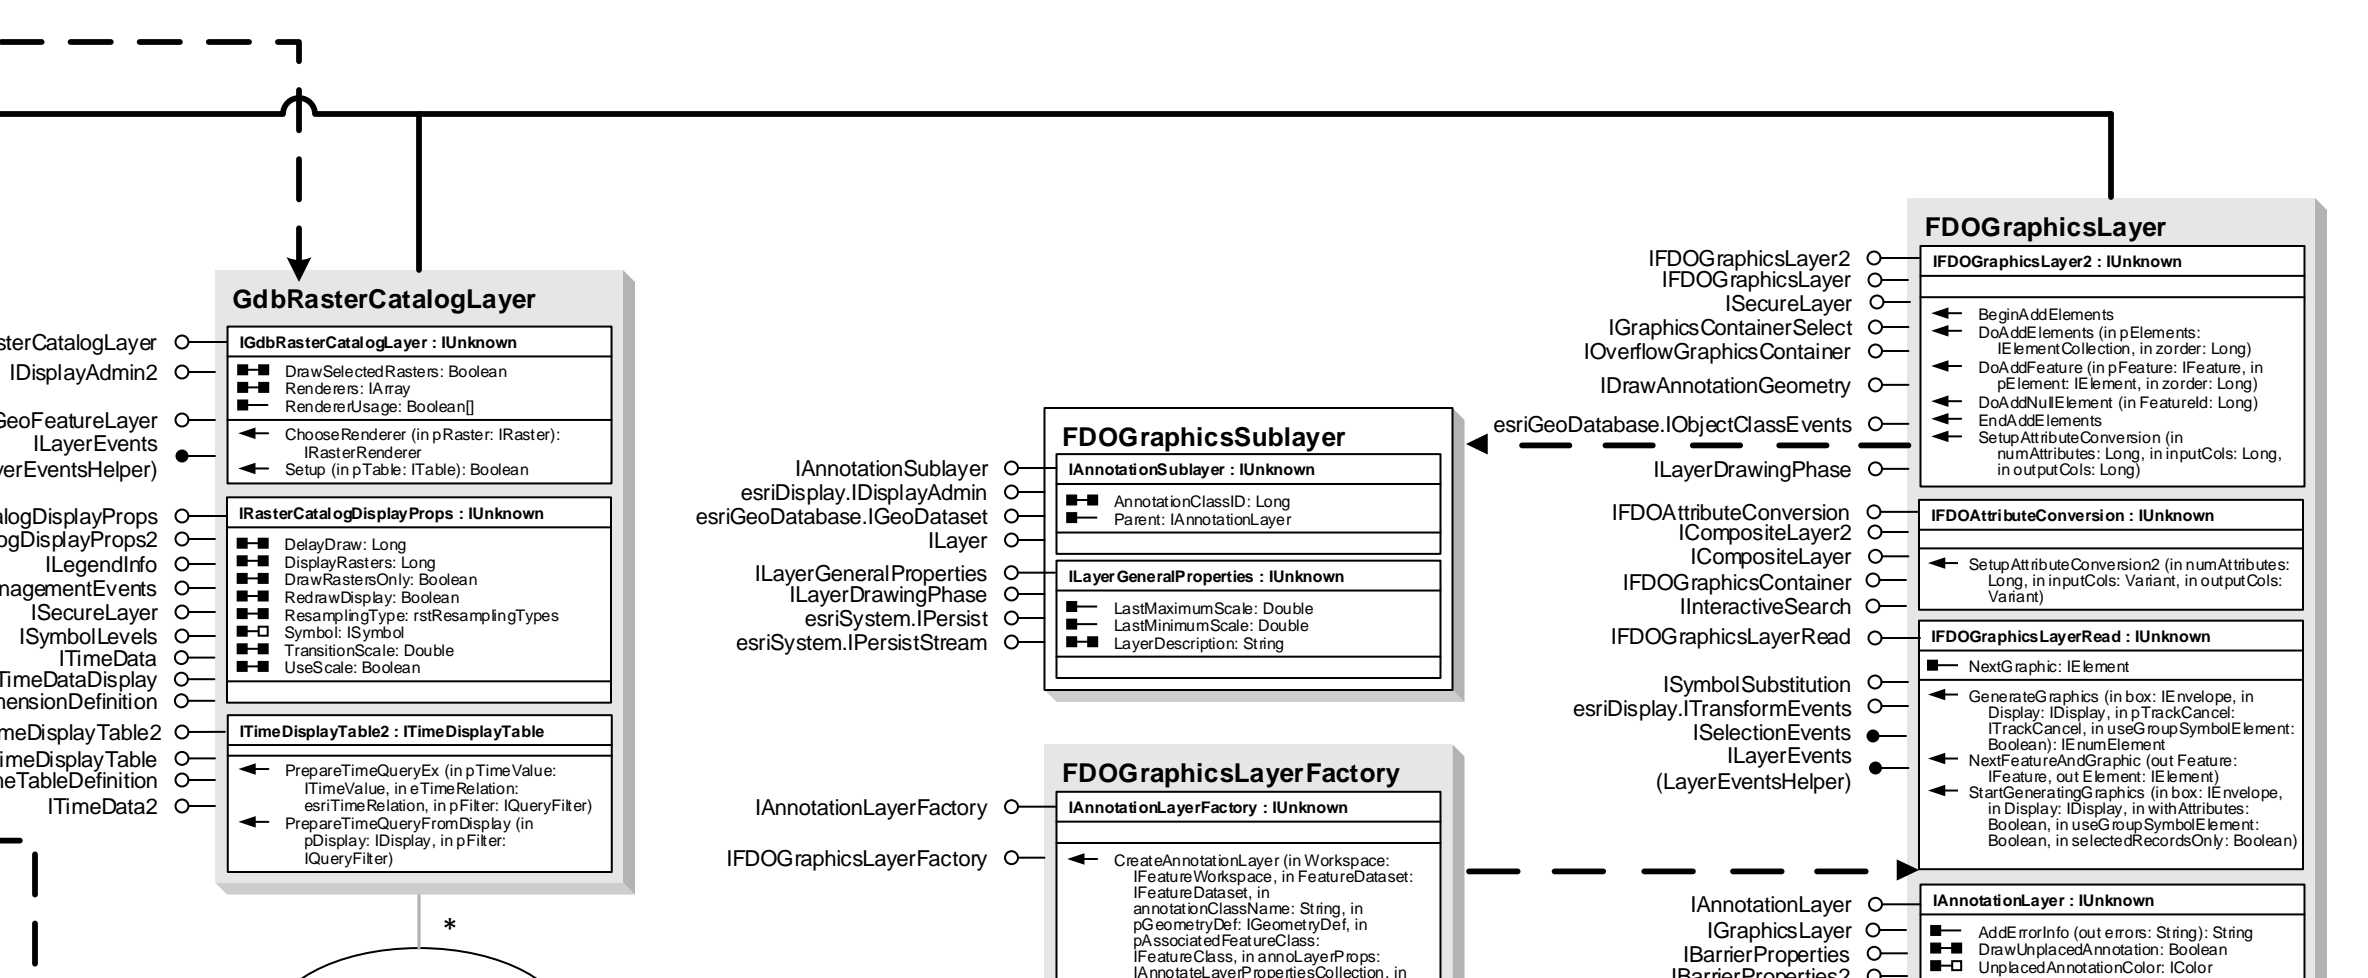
GdbRasterCatalogLayer

sterCatalogLayer
IDisplayAdmin2
GeoFeatureLayer
ILayerEvents
yerEventsHelper)
alogDisplayProps
ogDisplayProps2
ILegendInfo
nagementEvents
ISecureLayer
ISymbolLevels
ITimeData
TimeDataDisplay
mensionDefinition
meDisplayTable2
imeDisplayTable
meTableDefinition
ITimeData2

IGdbRasterCatalogLayer : IUnknown
DrawSelectedRasters: Boolean
Renderers: IArray
RendererUsage: Boolean[]
ChooseRenderer (in pRaster: IRaster): IRasterRenderer
Setup (in pTable: ITable): Boolean

IRasterCatalogDisplayProps : IUnknown
DelayDraw: Long
DisplayRasters: Long
DrawRastersOnly: Boolean
RedrawDisplay: Boolean
ResamplingType: rstResamplingTypes
Symbol: ISymbol
TransitionScale: Double
UseScale: Boolean

ITimeDisplayTable2 : ITimeDisplayTable
PrepareTimeQueryEx (in pTimeValue: ITimeValue, in eTimeRelation: esriTimeRelation, in pFilter: IQueryFilter)
PrepareTimeQueryFromDisplay (in pDisplay: IDisplay, in pFilter: IQueryFilter)

*

FDOGraphicsSublayer

IAnnotationSublayer
esriDisplay.IDisplayAdmin
esriGeoDatabase.IGeoDataset
ILayer
ILayerGeneralProperties
ILayerDrawingPhase
esriSystem.IPersist
esriSystem.IPersistStream

IAnnotationSublayer : IUnknown
AnnotationClassID: Long
Parent: IAnnotationLayer

ILayerGeneralProperties : IUnknown
LastMaximumScale: Double
LastMinimumScale: Double
LayerDescription: String

FDOGraphicsLayerFactory

IAnnotationLayerFactory
IFDOGraphicsLayerFactory

IAnnotationLayerFactory : IUnknown
CreateAnnotationLayer (in Workspace: IFeatureWorkspace, in FeatureDataset: IFeatureDataset, in annotationClassName: String, in pGeometryDef: IGeometryDef, in pAssociatedFeatureClass: IFeatureClass, in annoLayerProps: IAnnotateLayerPropertiesCollection, in

FDOGraphicsLayer

IFDOGraphicsLayer2
IFDOGraphicsLayer
ISecureLayer
IGraphicsContainerSelect
IOverflowGraphicsContainer
IDrawAnnotationGeometry
esriGeoDatabase.IObjectClassEvents
ILayerDrawingPhase
IFDOAttributeConversion
ICompositeLayer2
ICompositeLayer
IFDOGraphicsContainer
IInteractiveSearch
IFDOGraphicsLayerRead
ISymbolSubstitution
esriDisplay.ITransformEvents
ISelectionEvents
ILayerEvents
(LayerEventsHelper)
IAnnotationLayer
IGraphicsLayer
IBarrierProperties
IBarrierProperties2

IFDOGraphicsLayer2 : IUnknown
BeginAddElements
DoAddElements (in pElements: IElementCollection, in zorder: Long)
DoAddFeature (in pFeature: IFeature, in pElement: IElement, in zorder: Long)
DoAddNullElement (in FeatureId: Long)
EndAddElements
SetupAttributeConversion (in numAttributes: Long, in inputCols: Long, in outputCols: Long)

IFDOAttributeConversion : IUnknown
SetupAttributeConversion2 (in numAttributes: Long, in inputCols: Variant, in outputCols: Variant)

IFDOGraphicsLayerRead : IUnknown
NextGraphic: IElement
GenerateGraphics (in box: IEnvelope, in Display: IDisplay, in pTrackCancel: ITrackCancel, in useGroupSymbolElement: Boolean): IEnumElement
NextFeatureAndGraphic (out Feature: IFeature, out Element: IElement)
StartGeneratingGraphics (in box: IEnvelope, in Display: IDisplay, in withAttributes: Boolean, in useGroupSymbolElement: Boolean, in selectedRecordsOnly: Boolean)

IAnnotationLayer : IUnknown
AddErrorInfo (out errors: String): String
DrawUnplacedAnnotation: Boolean
UnplacedAnnotationColor: IColor